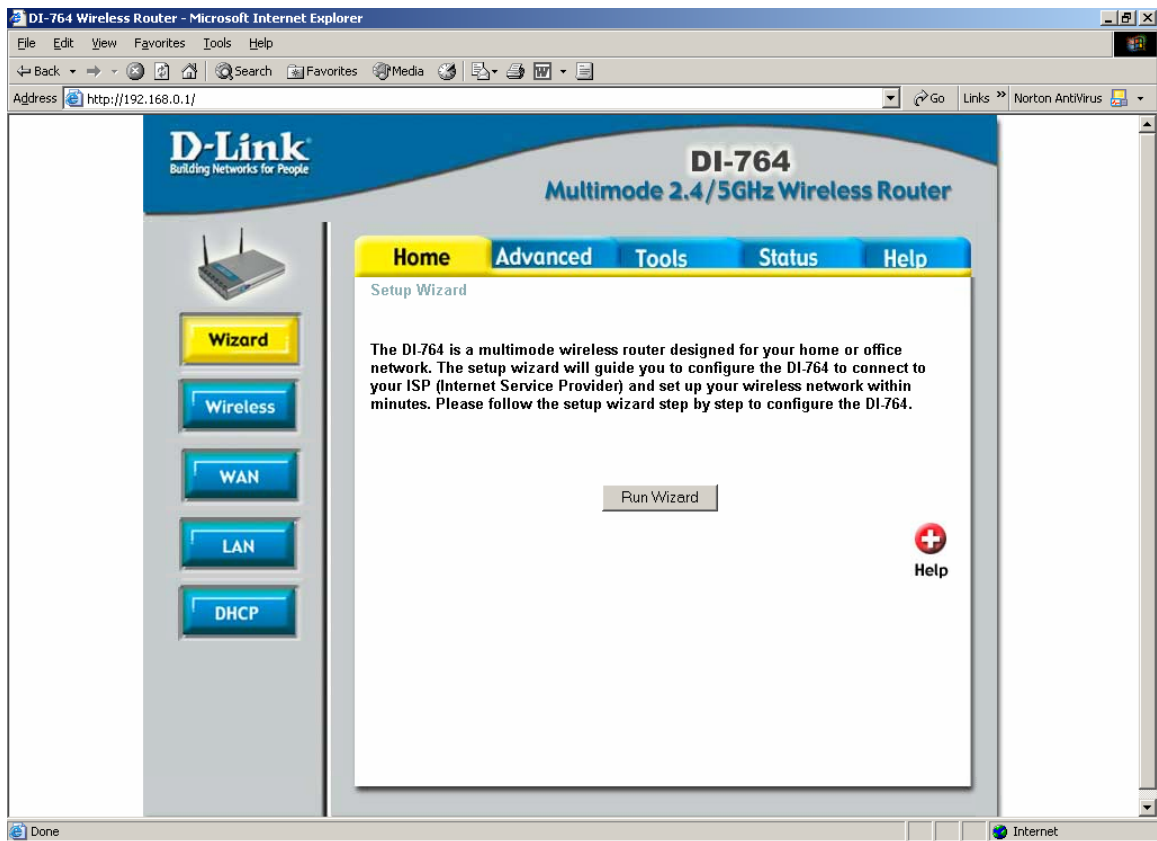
DI-764 Wireless Router - Microsoft Internet Explorer

File Edit View Favorites Tools Help

Back Search Favorites Media

Address http://192.168.0.1/

Go Links » Norton AntiVirus

D-Link
Building Networks for People

DI-764
Multimode 2.4/5GHz Wireless Router

Home Advanced Tools Status Help

Wizard
Wireless
WAN
LAN
DHCP

Setup Wizard

The DI-764 is a multimode wireless router designed for your home or office network. The setup wizard will guide you to configure the DI-764 to connect to your ISP (Internet Service Provider) and set up your wireless network within minutes. Please follow the setup wizard step by step to configure the DI-764.

Run Wizard

Help

Done

Internet